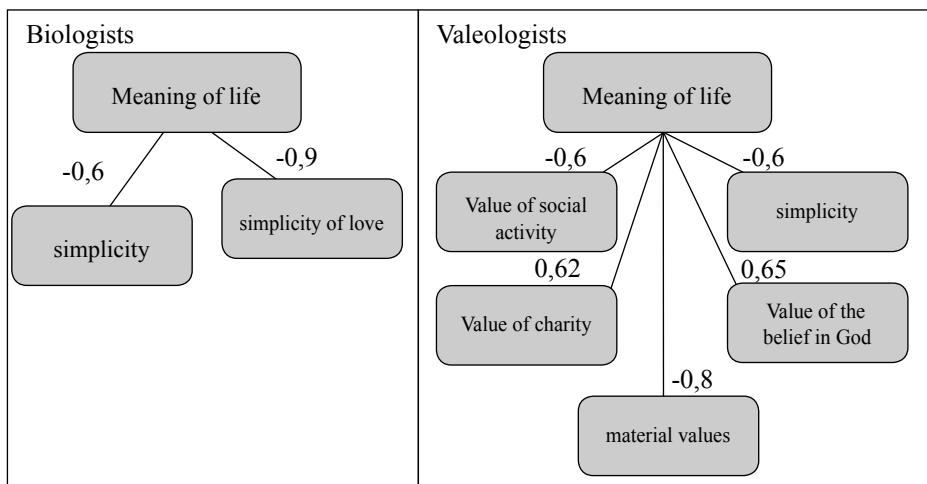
Biologists

Meaning of life

-0,6

-0,9

simplicity

simplicity of love

Valeologists

Meaning of life

-0,6

-0,6

Value of social activity

simplicity

0,62

0,65

Value of charity

Value of the belief in God

-0,8

material values